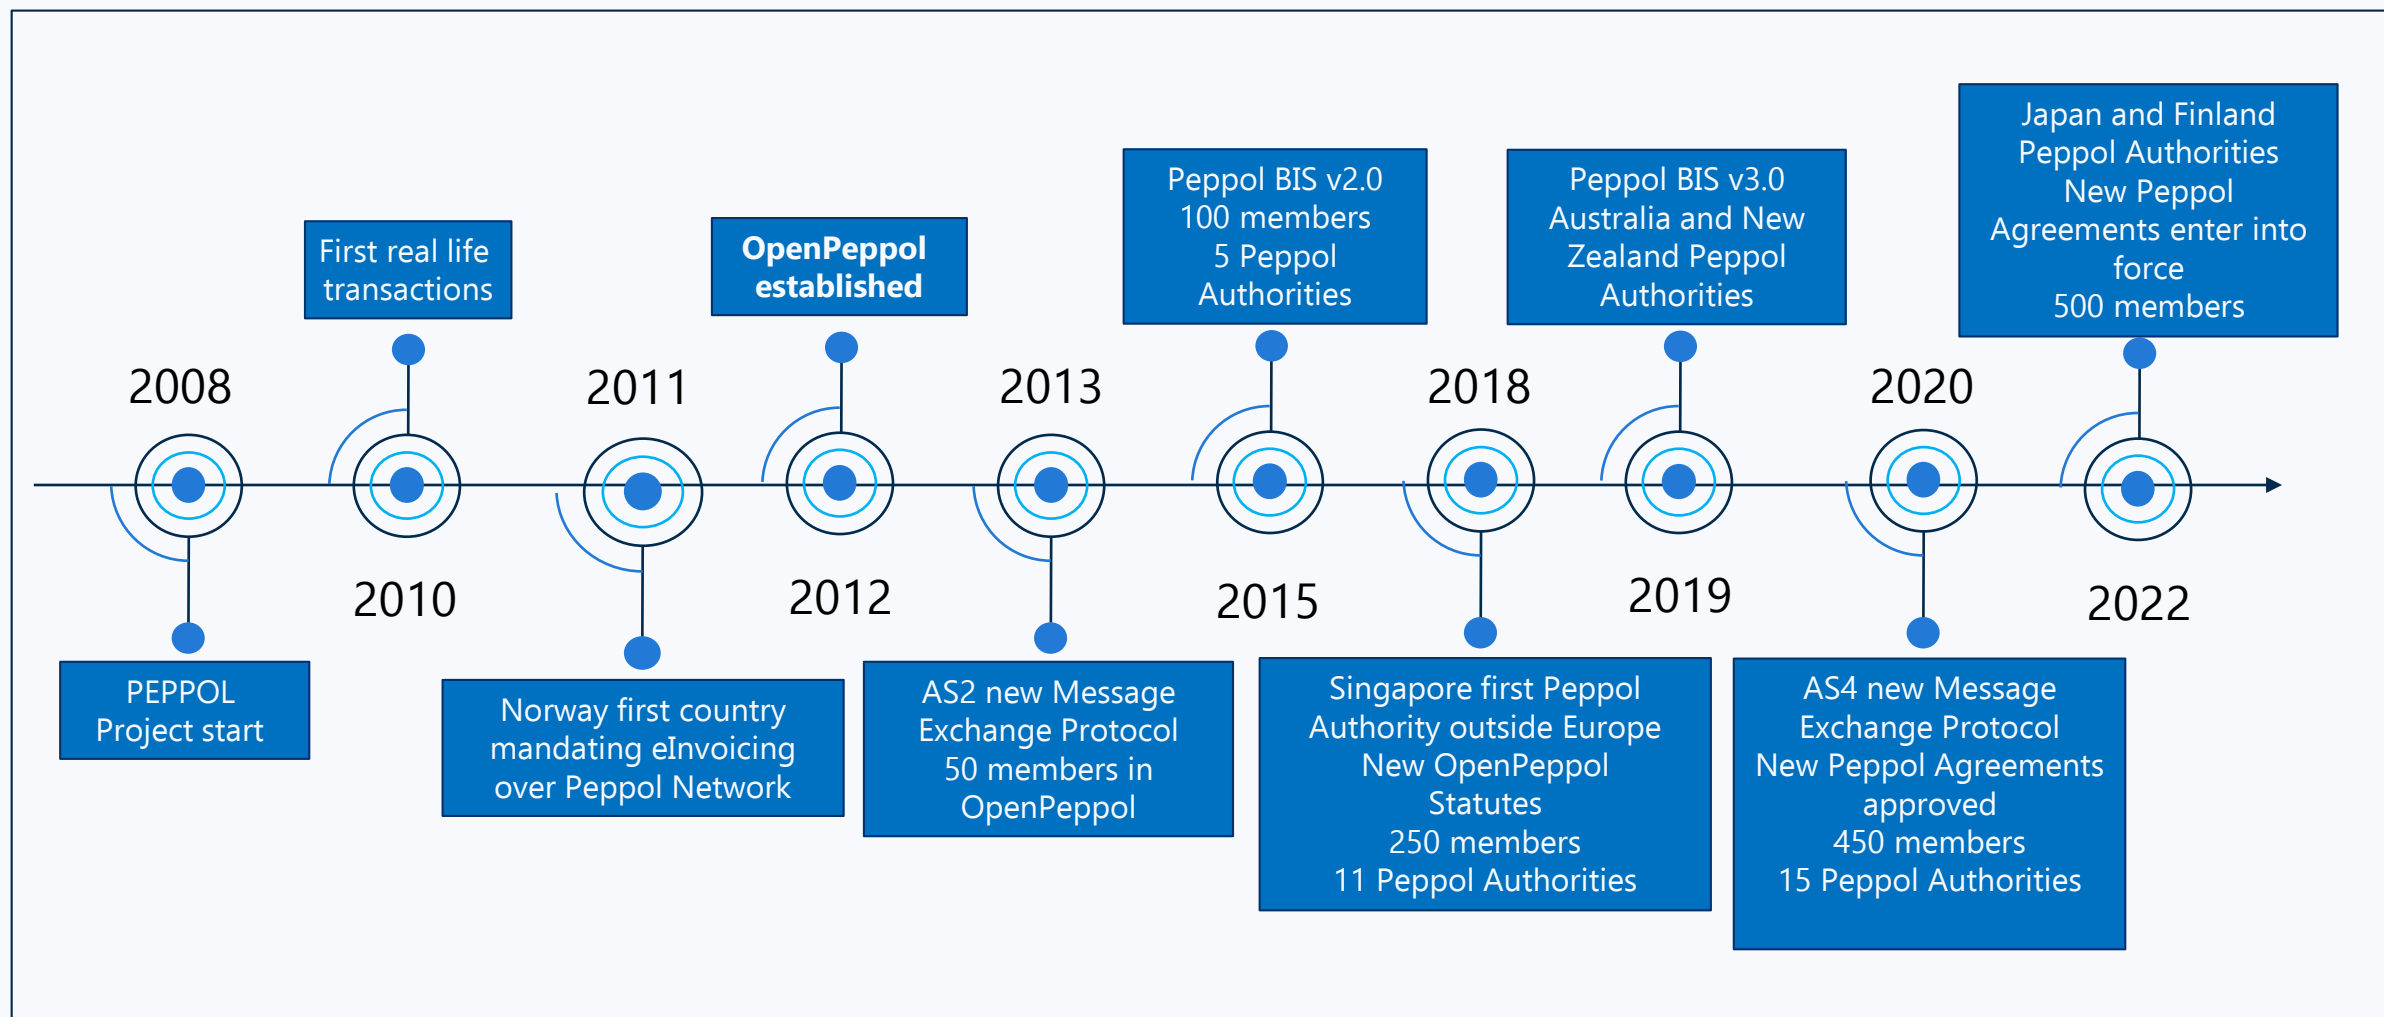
2008

PEPPOL Project start

First real life transactions

2010

2011

Norway first country mandating eInvoicing over Peppol Network

OpenPeppol established

2012

2013

AS2 new Message Exchange Protocol 50 members in OpenPeppol

Peppol BIS v2.0 100 members 5 Peppol Authorities

2015

2018

Singapore first Peppol Authority outside Europe New OpenPeppol Statutes 250 members 11 Peppol Authorities

Peppol BIS v3.0 Australia and New Zealand Peppol Authorities

2019

2020

AS4 new Message Exchange Protocol New Peppol Agreements approved 450 members 15 Peppol Authorities

Japan and Finland Peppol Authorities New Peppol Agreements enter into force 500 members

2022